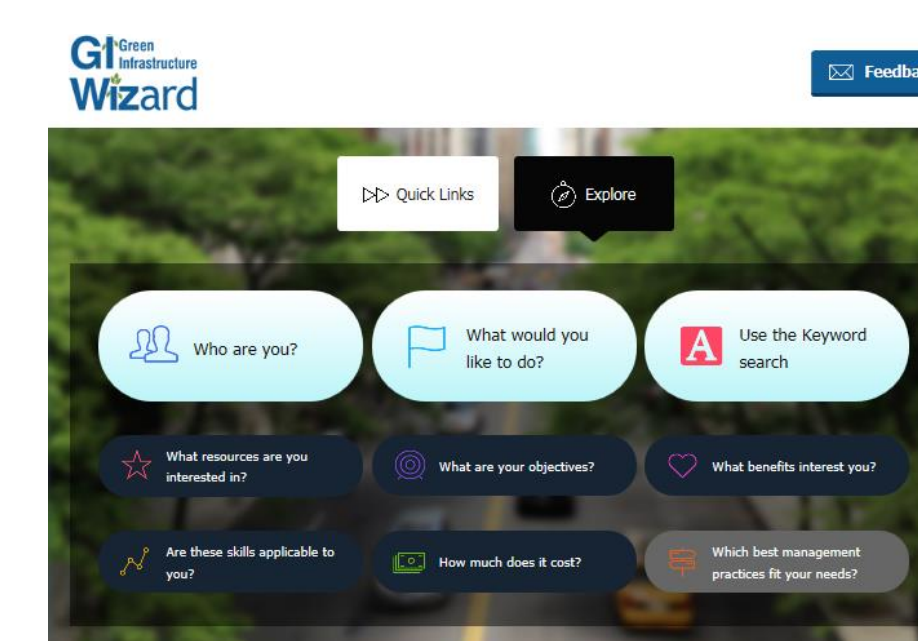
GI Green Infrastructure Wizard

Feedba

Quick Links

Explore

Who are you?

What would you like to do?

A

Use the Keyword search

What resources are you interested in?

What are your objectives?

What benefits interest you?

Are these skills applicable to you?

How much does it cost?

Which best management practices fit your needs?